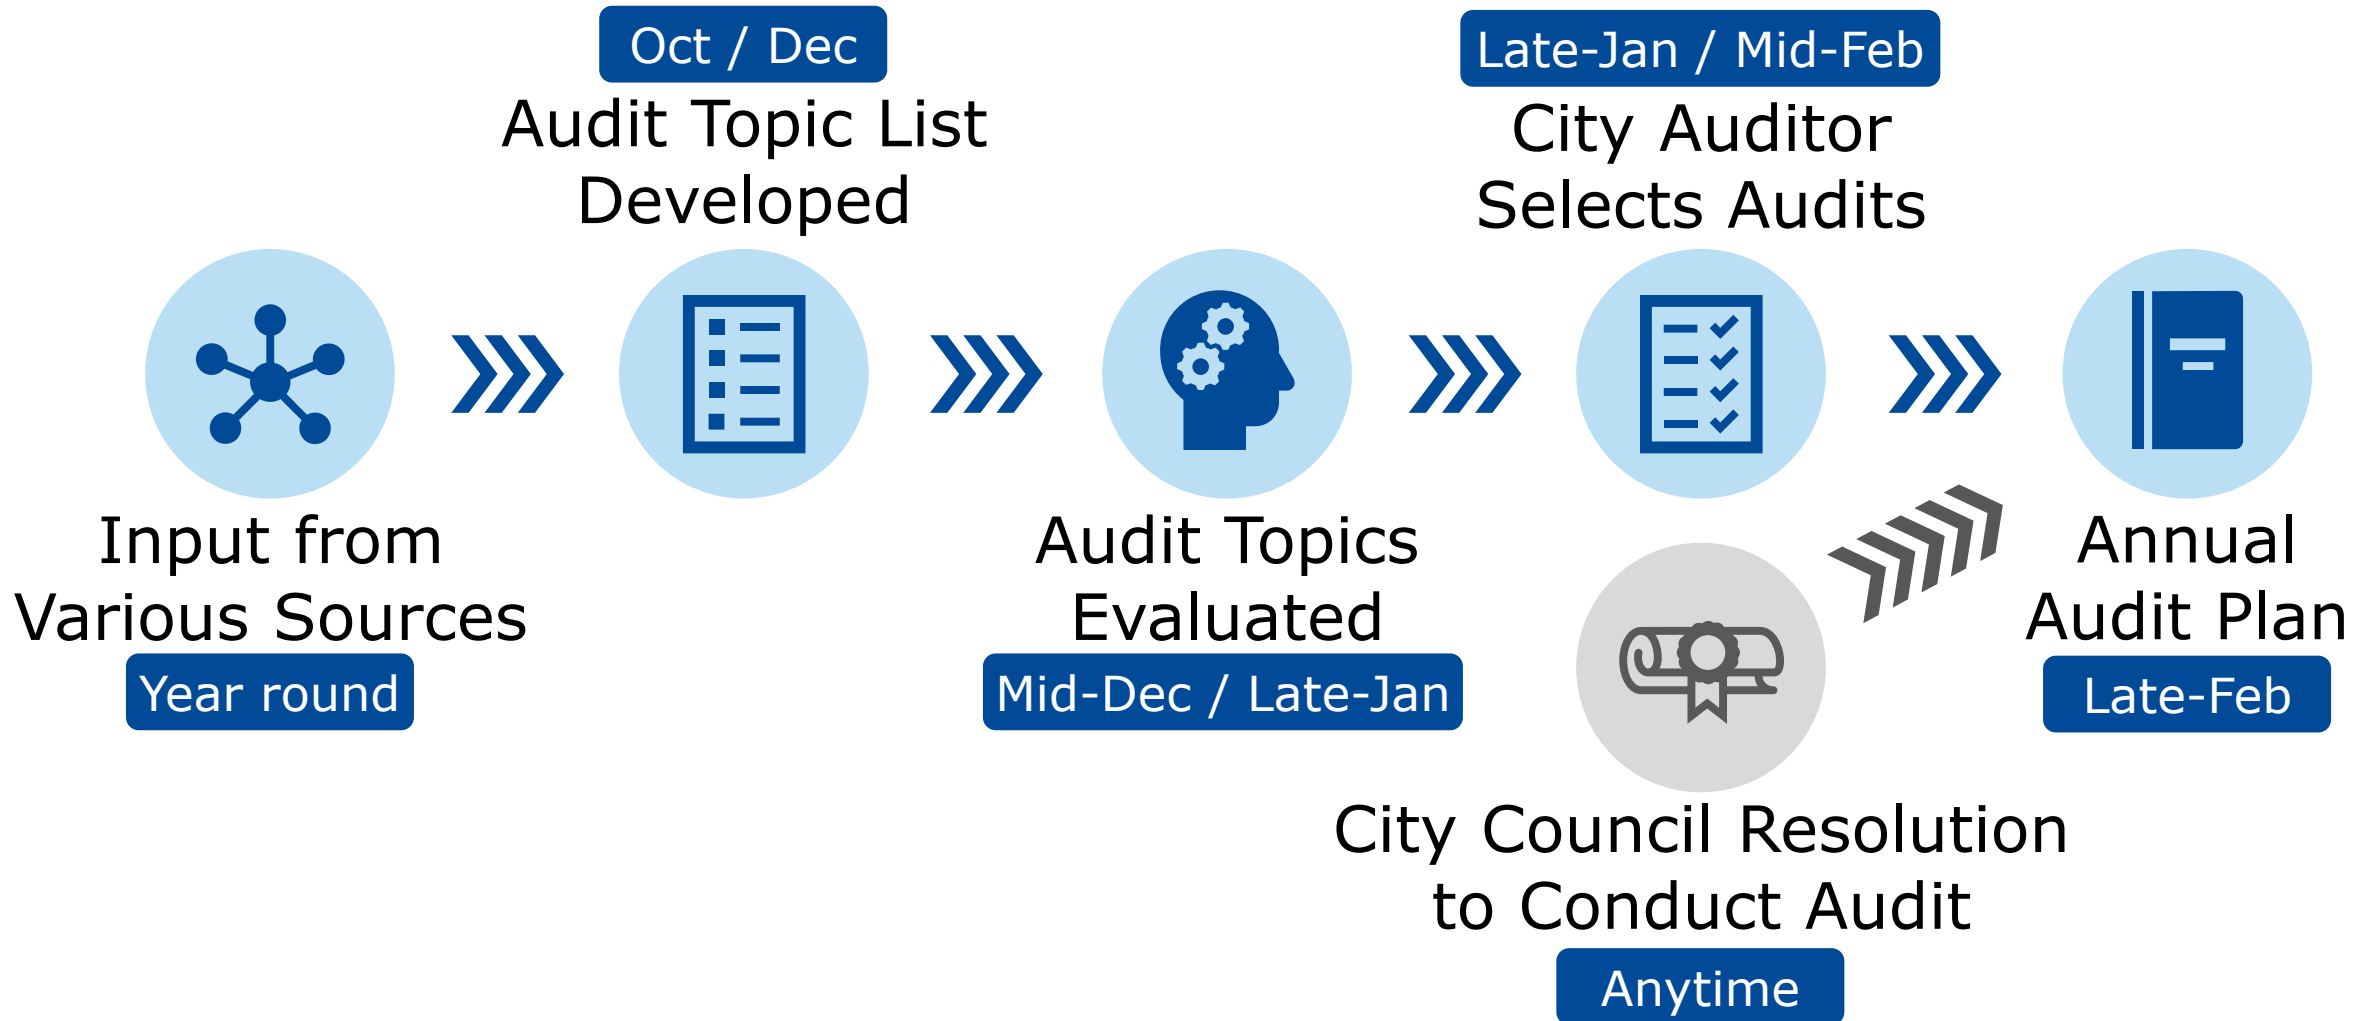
Input from Various Sources
Year round

Oct / Dec
Audit Topic List Developed

Audit Topics Evaluated
Mid-Dec / Late-Jan

Late-Jan / Mid-Feb
City Auditor Selects Audits

Annual Audit Plan
Late-Feb

City Council Resolution to Conduct Audit
Anytime